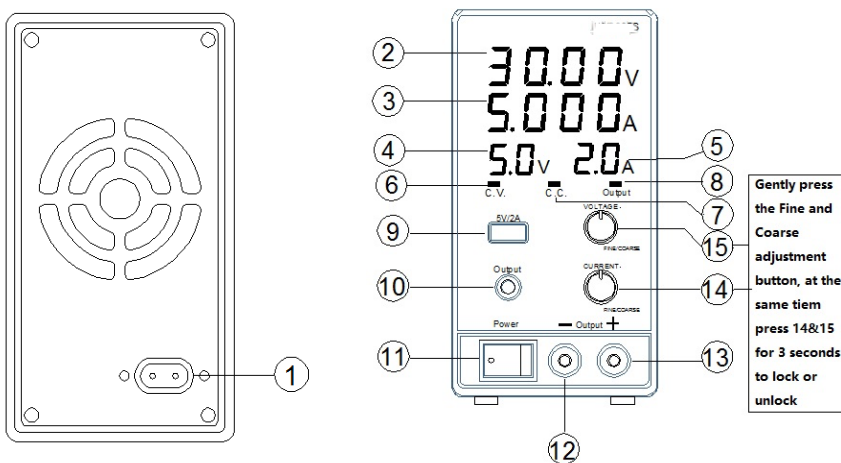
1

2
30.00V

3
5.000A

4
5.0V

2.0A
5

6
C.V.

C.C.
7

Output
8

9
5V/2A

VOLTAGE
FINE/COARSE
15

10
Output

CURRENT
FINE/COARSE
14

11
Power

— Output +

13

12

Gently press the Fine and Coarse adjustment button, at the same tiem press 14&15 for 3 seconds to lock or unlock